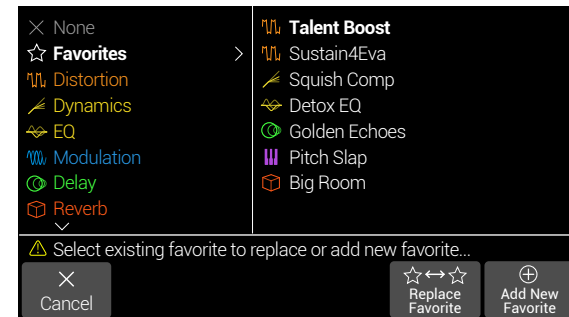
None
Favorites
Distortion
Dynamics
EQ
Modulation
Delay
Reverb

Talent Boost
Sustain4Eva
Squish Comp
Detox EQ
Golden Echoes
Pitch Slap
Big Room

Select existing favorite to replace or add new favorite...

Cancel

Replace Favorite

Add New Favorite